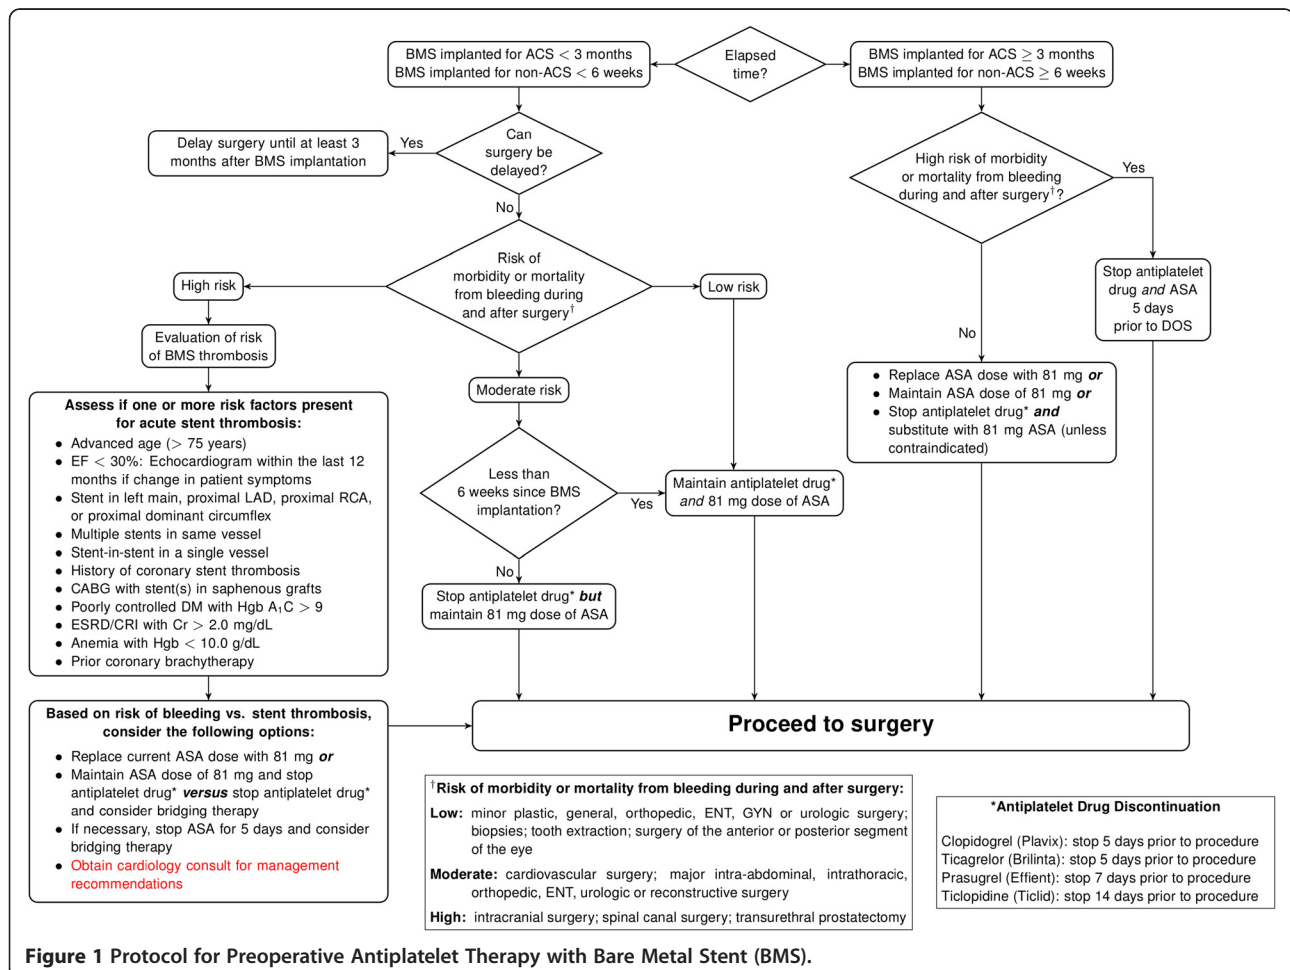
BMS implanted for ACS $<$ 3 months
BMS implanted for non-ACS $<$ 6 weeks

Elapsed time?

BMS implanted for ACS $\geq$ 3 months
BMS implanted for non-ACS $\geq$ 6 weeks

Delay surgery until at least 3 months after BMS implantation

Yes

Can surgery be delayed?

No

High risk of morbidity or mortality from bleeding during and after surgery$^{\dagger}$?

Yes

Risk of morbidity or mortality from bleeding during and after surgery$^{\dagger}$

High risk

Low risk

Stop antiplatelet drug *and* ASA 5 days prior to DOS

Evaluation of risk of BMS thrombosis

No

Moderate risk

Assess if one or more risk factors present for acute stent thrombosis:
- Advanced age ($>$ 75 years)
- EF $<$ 30%: Echocardiogram within the last 12 months if change in patient symptoms
- Stent in left main, proximal LAD, proximal RCA, or proximal dominant circumflex
- Multiple stents in same vessel
- Stent-in-stent in a single vessel
- History of coronary stent thrombosis
- CABG with stent(s) in saphenous grafts
- Poorly controlled DM with Hgb $A_1C$ $>$ 9
- ESRD/CRI with Cr $>$ 2.0 mg/dL
- Anemia with Hgb $<$ 10.0 g/dL
- Prior coronary brachytherapy

- Replace ASA dose with 81 mg ***or***
- Maintain ASA dose of 81 mg ***or***
- Stop antiplatelet drug* ***and*** substitute with 81 mg ASA (unless contraindicated)

Less than 6 weeks since BMS implantation?

Yes

Maintain antiplatelet drug* *and* 81 mg dose of ASA

No

Stop antiplatelet drug* ***but*** maintain 81 mg dose of ASA

Based on risk of bleeding vs. stent thrombosis, consider the following options:
- Replace current ASA dose with 81 mg ***or***
- Maintain ASA dose of 81 mg and stop antiplatelet drug* ***versus*** stop antiplatelet drug* and consider bridging therapy
- If necessary, stop ASA for 5 days and consider bridging therapy
- Obtain cardiology consult for management recommendations

Proceed to surgery

$^{\dagger}$Risk of morbidity or mortality from bleeding during and after surgery:
Low: minor plastic, general, orthopedic, ENT, GYN or urologic surgery; biopsies; tooth extraction; surgery of the anterior or posterior segment of the eye
Moderate: cardiovascular surgery; major intra-abdominal, intrathoracic, orthopedic, ENT, urologic or reconstructive surgery
High: intracranial surgery; spinal canal surgery; transurethral prostatectomy

*Antiplatelet Drug Discontinuation
Clopidogrel (Plavix): stop 5 days prior to procedure
Ticagrelor (Brilinta): stop 5 days prior to procedure
Prasugrel (Effient): stop 7 days prior to procedure
Ticlopidine (Ticlid): stop 14 days prior to procedure

**Figure 1** Protocol for Preoperative Antiplatelet Therapy with Bare Metal Stent (BMS).